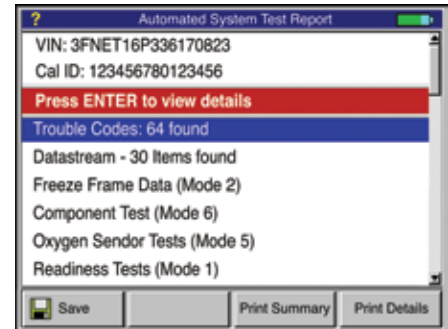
?
Automated System Test Report

VIN: 3FNET16P336170823
Cal ID: 123456780123456
Press ENTER to view details
Trouble Codes: 64 found
Datastream - 30 Items found
Freeze Frame Data (Mode 2)
Component Test (Mode 6)
Oxygen Sendor Tests (Mode 5)
Readiness Tests (Mode 1)

Save
Print Summary
Print Details